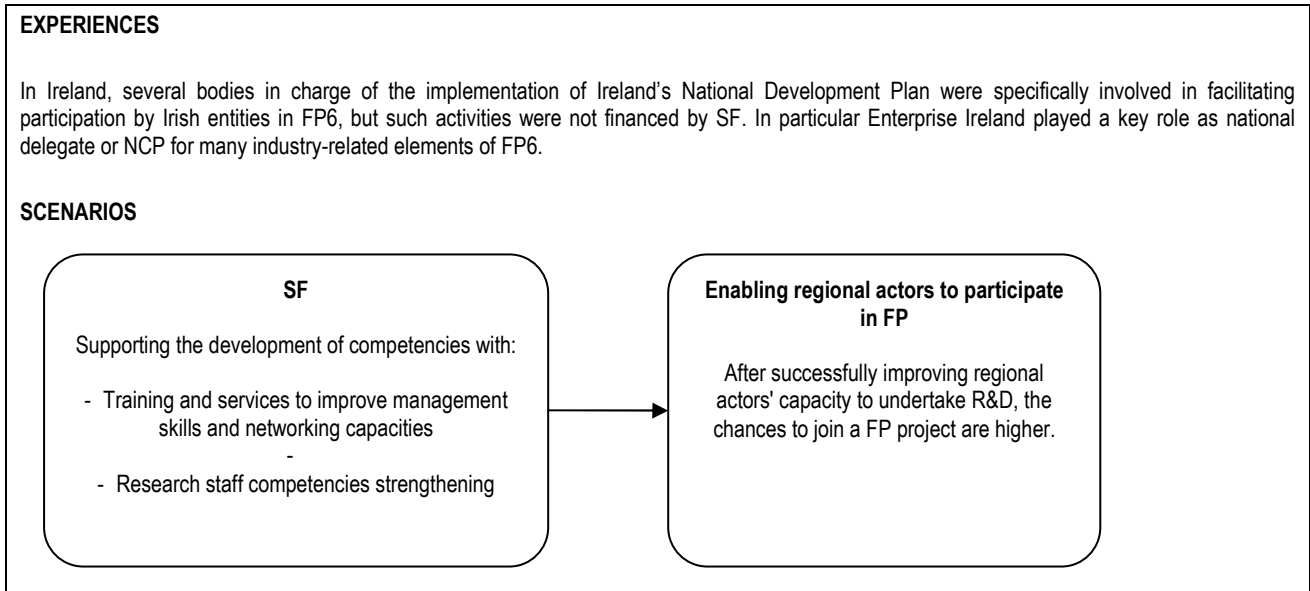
**EXPERIENCES**

In Ireland, several bodies in charge of the implementation of Ireland's National Development Plan were specifically involved in facilitating participation by Irish entities in FP6, but such activities were not financed by SF. In particular Enterprise Ireland played a key role as national delegate or NCP for many industry-related elements of FP6.

**SCENARIOS**

**SF**

Supporting the development of competencies with:

- Training and services to improve management skills and networking capacities
-
- Research staff competencies strengthening

**Enabling regional actors to participate in FP**

After successfully improving regional actors' capacity to undertake R&D, the chances to join a FP project are higher.